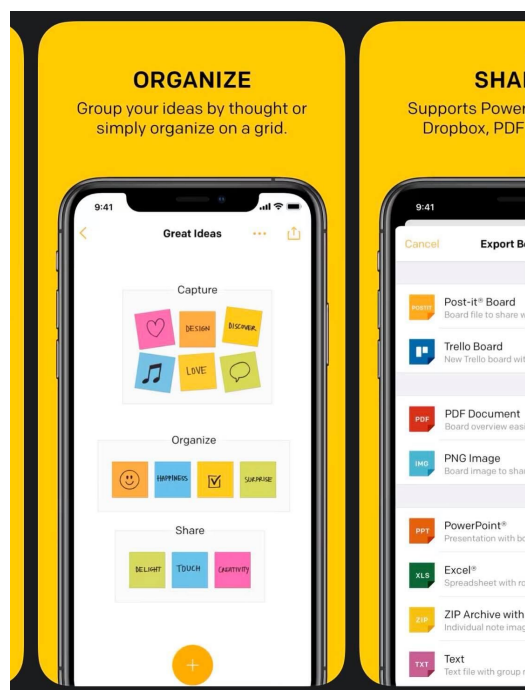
ORGANIZE

Group your ideas by thought or simply organize on a grid.

9:41

Great Ideas

Capture

DESIGN

DISCOVER

LOVE

Organize

HAPPINESS

SURPRISE

Share

DELIGHT

TOUCH

CREATIVITY

SHA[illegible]

Supports Power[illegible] Dropbox, PDF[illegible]

9:41

Cancel

Export B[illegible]

POSTIT

Post-it® Board

Board file to share w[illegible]

Trello Board

New Trello board wit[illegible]

PDF

PDF Document

Board overview eas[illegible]

IMG

PNG Image

Board image to sha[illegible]

PPT

PowerPoint®

Presentation with b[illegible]

XLS

Excel®

Spreadsheet with r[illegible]

ZIP

ZIP Archive with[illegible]

Individual note imag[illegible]

TXT

Text

Text file with group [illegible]